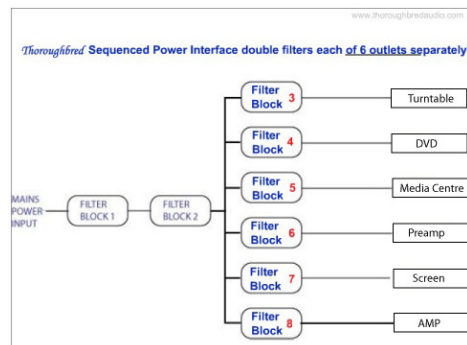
www.thoroughbredaudio.com

Thoroughbred Sequenced Power Interface double filters each of 6 outlets separately

MAINS POWER INPUT

FILTER BLOCK 1

FILTER BLOCK 2

Filter Block 3

Turntable

Filter Block 4

DVD

Filter Block 5

Media Centre

Filter Block 6

Preamp

Filter Block 7

Screen

Filter Block 8

AMP